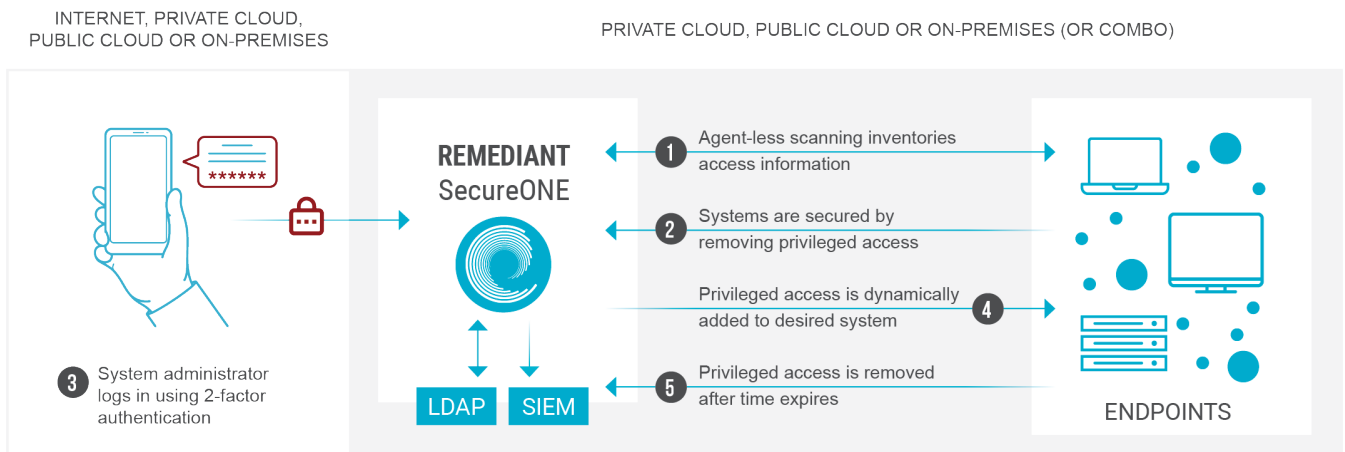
INTERNET, PRIVATE CLOUD, PUBLIC CLOUD OR ON-PREMISES

PRIVATE CLOUD, PUBLIC CLOUD OR ON-PREMISES (OR COMBO)

******

REMEDIANT
SecureONE

1 Agent-less scanning inventories access information

2 Systems are secured by removing privileged access

Privileged access is dynamically added to desired system 4

5 Privileged access is removed after time expires

LDAP

SIEM

3 System administrator logs in using 2-factor authentication

ENDPOINTS